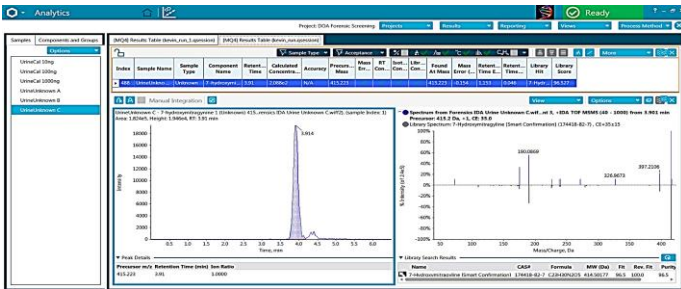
Analytics

Ready

Project: DOA Forensic Screening | Projects | Results | Reporting | Views | Process Method

Samples | Components and Groups

Options

UrineCal 10ng
UrineCal 100ng
UrineCal 1000ng
UrineUnknown A
UrineUnknown B
UrineUnknown C

[MQ4] Results Table (kewin_run_3.qsession) | [MQ4] Results Table (kewin_run.qsession)

Sample Type | Acceptance | More

| Index | Sample Name | Sample Type | Component Name | Retention Time | Calculated Concentration | Accuracy | Precursor Mass | Mass Error | RT Con... | Isot... Con... | Libr... Con... | Found At Mass | Mass Error (...) | Retention Time E... | Retention Tim... | Library Hit | Library Score |
|---|---|---|---|---|---|---|---|---|---|---|---|---|---|---|---|---|---|
| 466 | UrineUnkno... | Unknown | 7-Hydroxymi... | 3.91 | 2.066e2 | N/A | 415.223 | | | | | 415.223 | -0.154 | 3.233 | 0.046 | 7-Hydr... | 96.527 |

Manual Integration

View | Options

UrineUnknown C - 7-hydroxymitragynine 1 (Unknown) 415...mnics IDA Urine Unknown C.wiff2), (sample Index: 1)
Area: 1.826e5, Height: 1.946e4, RT: 3.91 min

3.914

Intensity

0.5 1.0 1.5 2.0 2.5 3.0 3.5 4.0 4.5 5.0 5.5 6.0 6.5
Time, min

Spectrum from Forensics IDA Urine Unknown C.wif...nt 3, +IDA TOF MSMS (40 - 1000) from 3.901 min
Precursor: 415.2 Da, +1, CE: 35.0
Library Spectrum: 7-Hydroxymitragynine (Smart Confirmation) (174418-82-7), CE=35±15

190.0860
226.0673
397.2106

% Intensity (of max)

100%
80%
60%
40%
20%
0%
-20%
-40%
-60%
-80%
-100%

50 100 150 200 250 300 350 400
Mass/Charge, Da

Peak Details

| Precursor m/z | Retention Time (min) | Ion Ratio |
|---|---|---|
| 415.223 | 3.91 | 1.0000 |

Library Search Results

| Name | CAS# | Formula | MW (Da) | Fit | Rev. Fit | Purity |
|---|---|---|---|---|---|---|
| 7-Hydroxymitragynine (Smart Confirmation) | 174418-82-7 | C23H30N2O5 | 414.50577 | 96.5 | 100.0 | 96.5 |